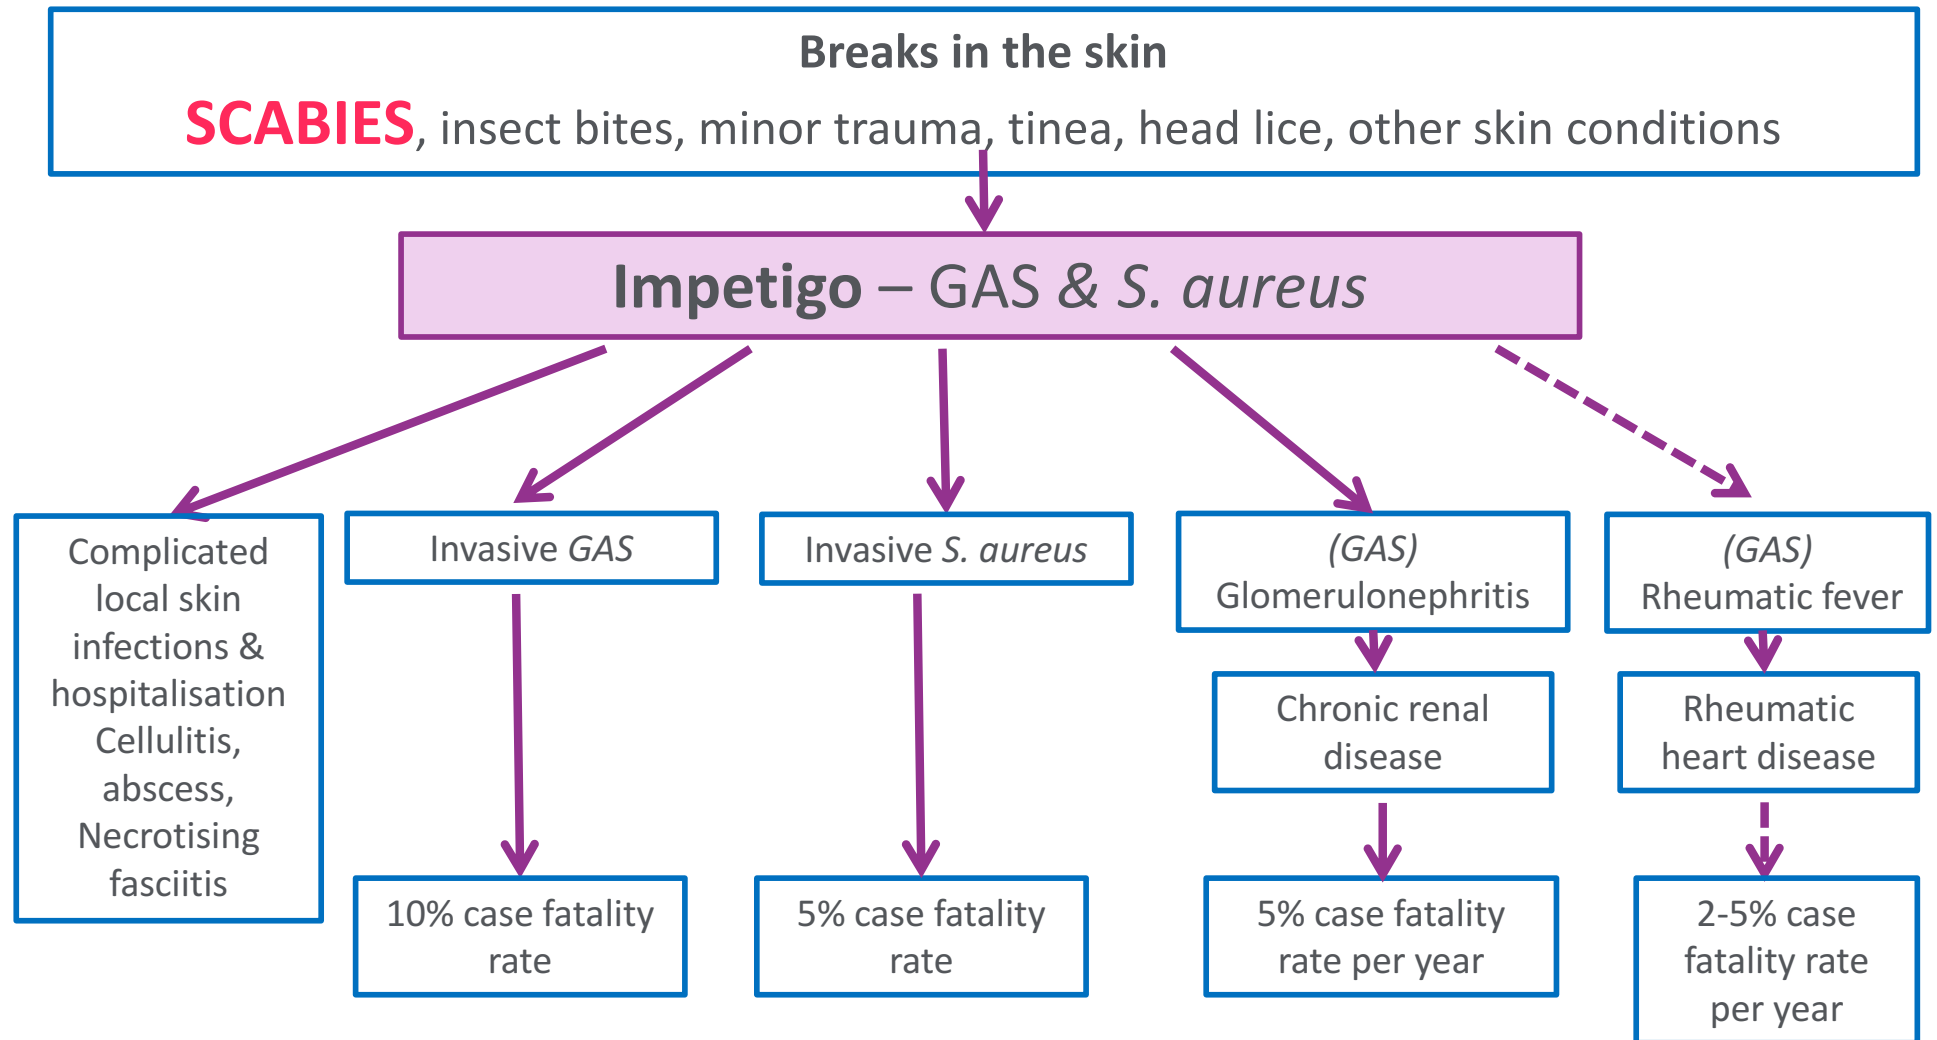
Breaks in the skin

SCABIES, insect bites, minor trauma, tinea, head lice, other skin conditions

Impetigo – GAS & S. aureus

Complicated local skin infections & hospitalisation Cellulitis, abscess, Necrotising fasciitis

Invasive GAS

10% case fatality rate

Invasive S. aureus

5% case fatality rate

(GAS) Glomerulonephritis

Chronic renal disease

5% case fatality rate per year

(GAS) Rheumatic fever

Rheumatic heart disease

2-5% case fatality rate per year